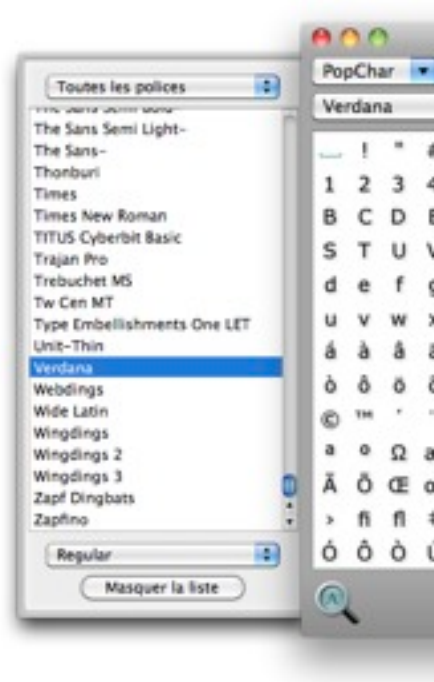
Toutes les polices

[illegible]
The Sans Semi Light-
The Sans-
Thonburi
Times
Times New Roman
TITUS Cyberbit Basic
Trajan Pro
Trebuchet MS
Tw Cen MT
Type Embellishments One LET
Unit-Thin
Verdana
Webdings
Wide Latin
Wingdings
Wingdings 2
Wingdings 3
Zapf Dingbats
Zapfino

Regular

Masquer la liste

PopChar

Verdana

| ␣ | ! | " | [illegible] |
|---|---|---|---|
| 1 | 2 | 3 | 4 |
| B | C | D | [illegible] |
| S | T | U | V |
| d | e | f | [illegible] |
| u | v | w | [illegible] |
| á | à | â | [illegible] |
| ò | ô | ö | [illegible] |
| © | ™ | ´ | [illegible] |
| a | o | Ω | a |
| Ã | Õ | Œ | o |
| › | fi | fl | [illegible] |
| Ó | Ô | Ò | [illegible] |